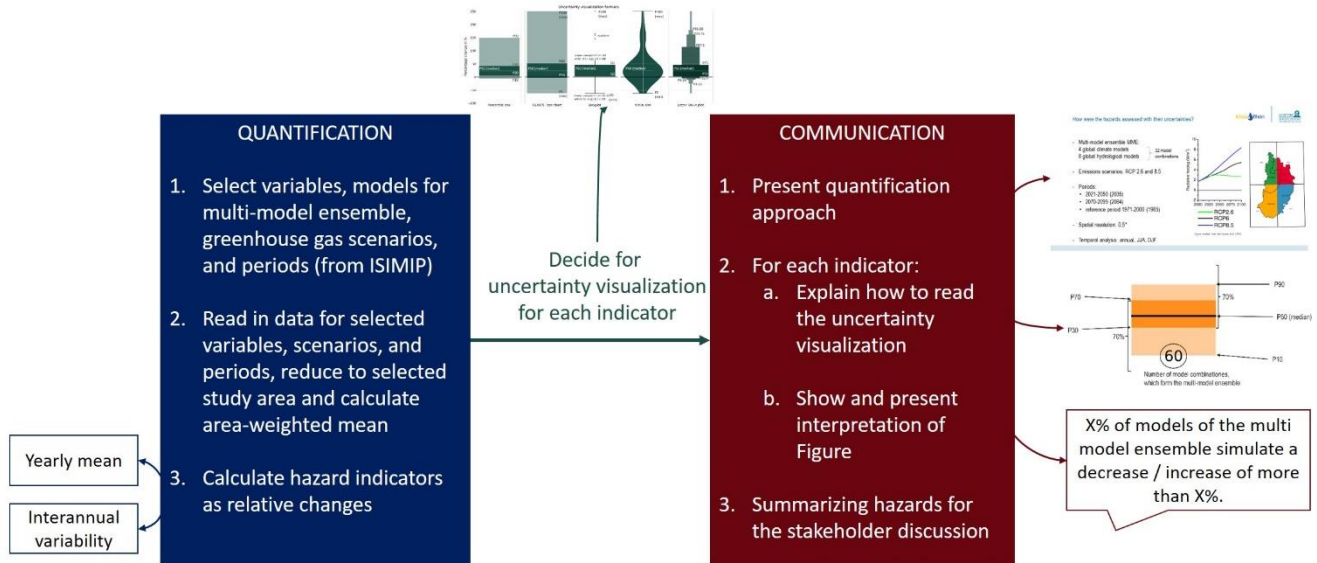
Uncertainty visualization formats

QUANTIFICATION

1. Select variables, models for multi-model ensemble, greenhouse gas scenarios, and periods (from ISIMIP)

2. Read in data for selected variables, scenarios, and periods, reduce to selected study area and calculate area-weighted mean

3. Calculate hazard indicators as relative changes

Yearly mean

Interannual variability

Decide for uncertainty visualization for each indicator

COMMUNICATION

1. Present quantification approach

2. For each indicator:
a. Explain how to read the uncertainty visualization

b. Show and present interpretation of Figure

3. Summarizing hazards for the stakeholder discussion

How were the hazards assessed with their uncertainties?

- Multi-model ensemble MME: 4 global climate models 8 global hydrological models 32 model combinations
- Emissions scenarios: RCP 2.6 and 8.5
- Periods:
• 2021-2050 (2035)
• 2070-2099 (2084)
• reference period 1971-2000 (1985)
- Spatial resolution: 0.5°
- Temporal analysis: annual, JJA, DJF

RCP2.6
RCP6
RCP8.5

P90
P70
70%
P30
P50 (median)
70%
P10
60
Number of model combinations, which form the multi-model ensemble

X% of models of the multi model ensemble simulate a decrease / increase of more than X%.